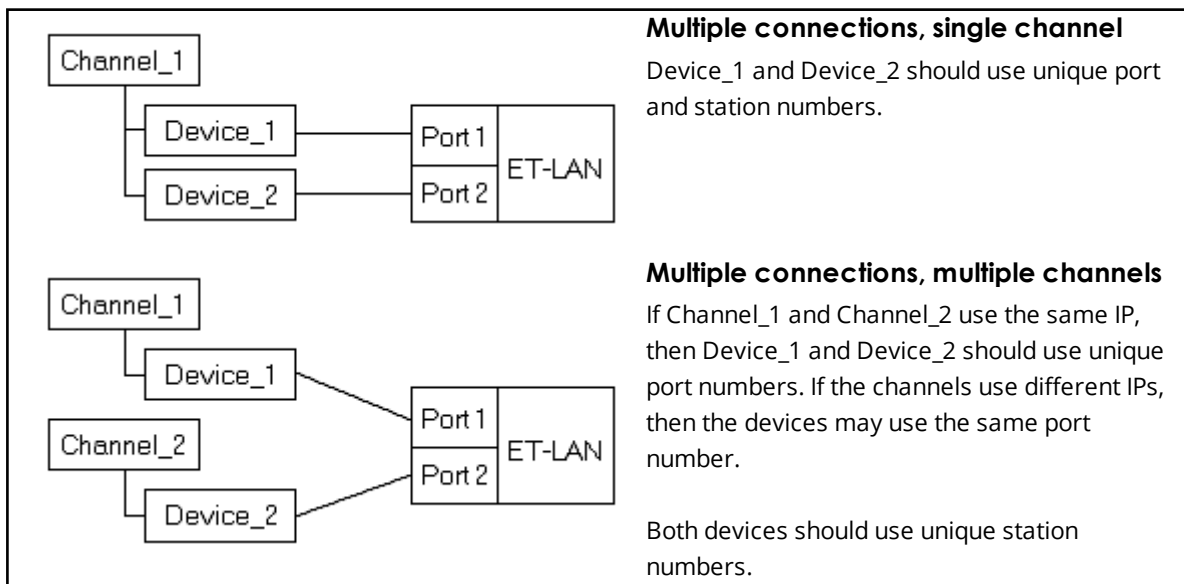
Channel_1

Device_1

Device_2

Port 1

Port 2

ET-LAN

**Multiple connections, single channel**

Device_1 and Device_2 should use unique port and station numbers.

Channel_1

Device_1

Channel_2

Device_2

Port 1

Port 2

ET-LAN

**Multiple connections, multiple channels**

If Channel_1 and Channel_2 use the same IP, then Device_1 and Device_2 should use unique port numbers. If the channels use different IPs, then the devices may use the same port number.

Both devices should use unique station numbers.